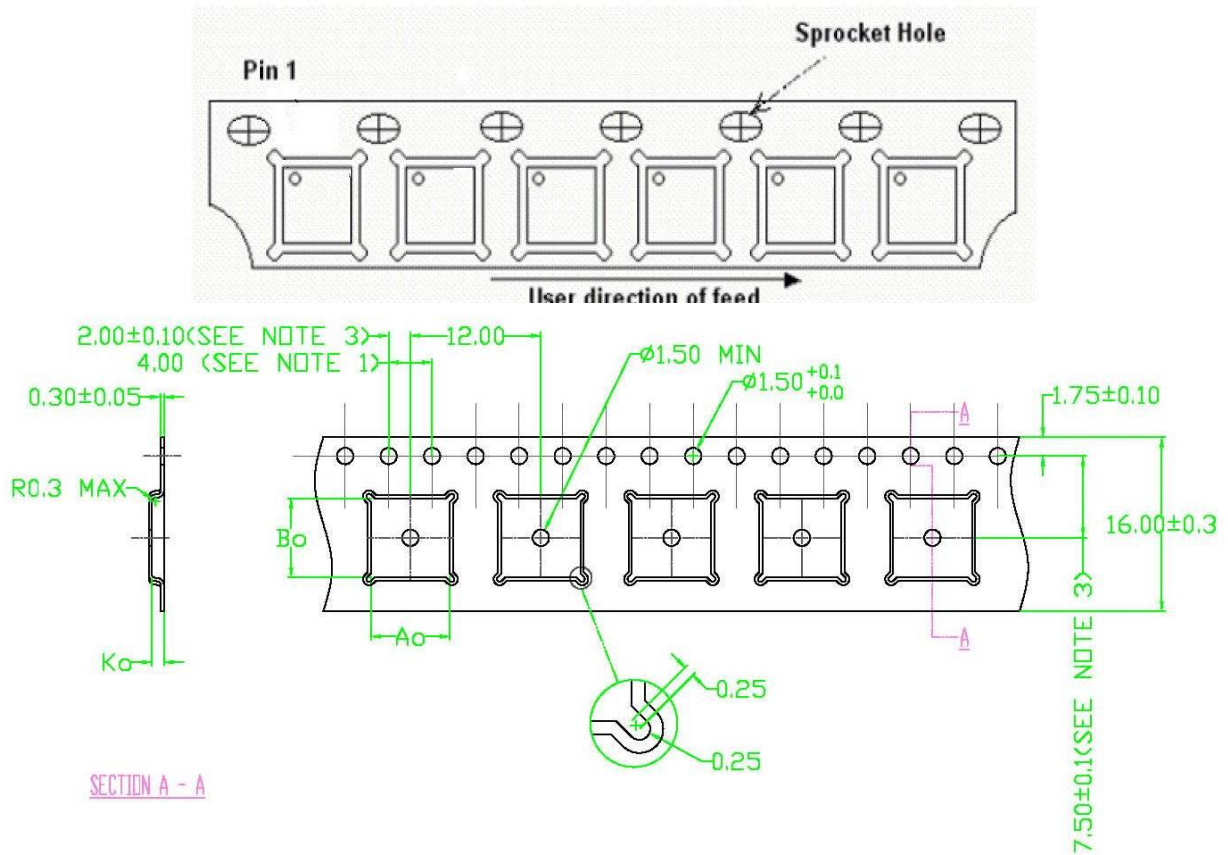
Sprocket Hole

Pin 1

User direction of feed

2.00±0.10(SEE NOTE 3)

4.00 (SEE NOTE 1)

12.00

Ø1.50 MIN

$Ø1.50^{+0.1}_{+0.0}$

1.75±0.10

0.30±0.05

A

R0.3 MAX

Bo

16.00±0.3

Ao

A

Ko

0.25

0.25

7.50±0.1(SEE NOTE 3)

SECTION A - A